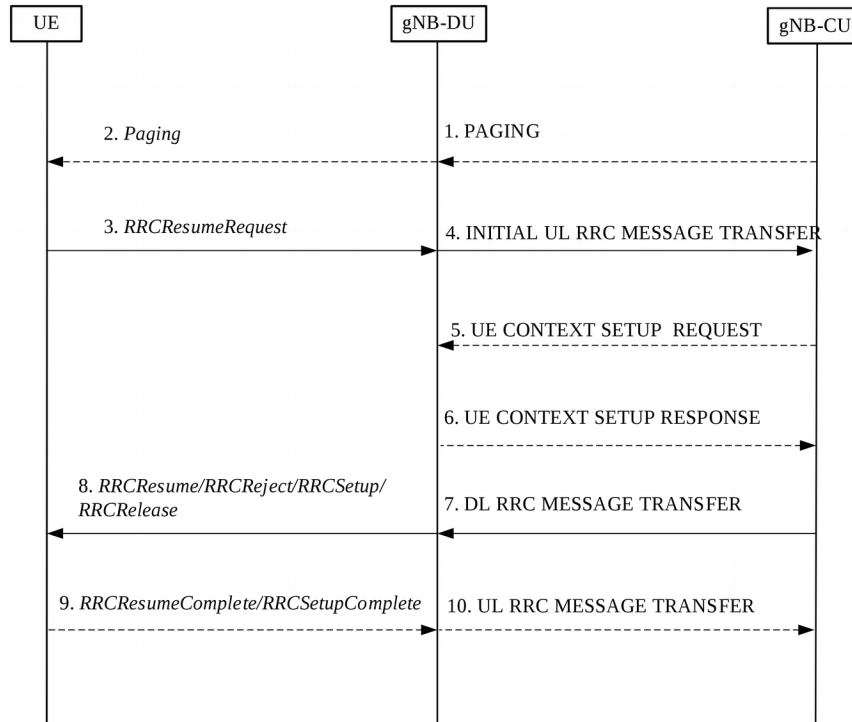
UE

gNB-DU

gNB-CU

2. *Paging*

1. PAGING

3. *RRCResumeRequest*

4. INITIAL UL RRC MESSAGE TRANSFER

5. UE CONTEXT SETUP REQUEST

6. UE CONTEXT SETUP RESPONSE

8. *RRCResume/RRCReject/RRCSetup/ RRCRelease*

7. DL RRC MESSAGE TRANSFER

9. *RRCResumeComplete/RRCSetupComplete*

10. UL RRC MESSAGE TRANSFER